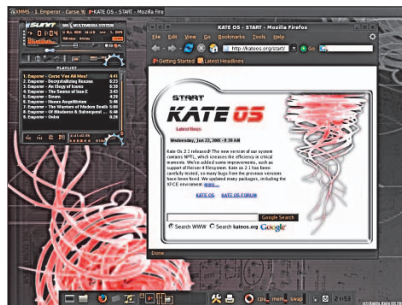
XMMS - 1. Emperor - Curse Y... KATE OS - START - Mozilla Fire...

KATE OS - START - Mozilla Firefox

File Edit View Go Bookmarks Tools Help

http://kateos.org/start/

Getting Started Latest Headlines

1. Emperor - Curse You All Men! 4:41
2. Emperor - Decrystalizing Reason 6:23
3. Emperor - An Elegy of Icaros 6:39
4. Emperor - The Source of Icon E 4:19
5. Emperor - Sworn 4:41
6. Emperor - Nonus Aequilibrium 5:45
7. Emperor - The Warriors of Modern Death 5:01
8. Emperor - Of Blackness & Subsequent... 6:31
9. Emperor - Outro

START

KATE OS

Latest News

Wednesday, Jun 22, 2005 - 8:20 AM

Kate OS 2.1 released! The new version of our system contains NPTL, which increases the efficiency in critical moments. We've added some improvements, such as support of Reiser4 filesystem. Kate os 2.1 has been carefully tested, so many bugs from the previous versions have been fixed. We updated many packages, including the XFCE environment more...

KATE OS KATE OS FORUM

Google Search

Search WWW Search kateos.org Google

Done